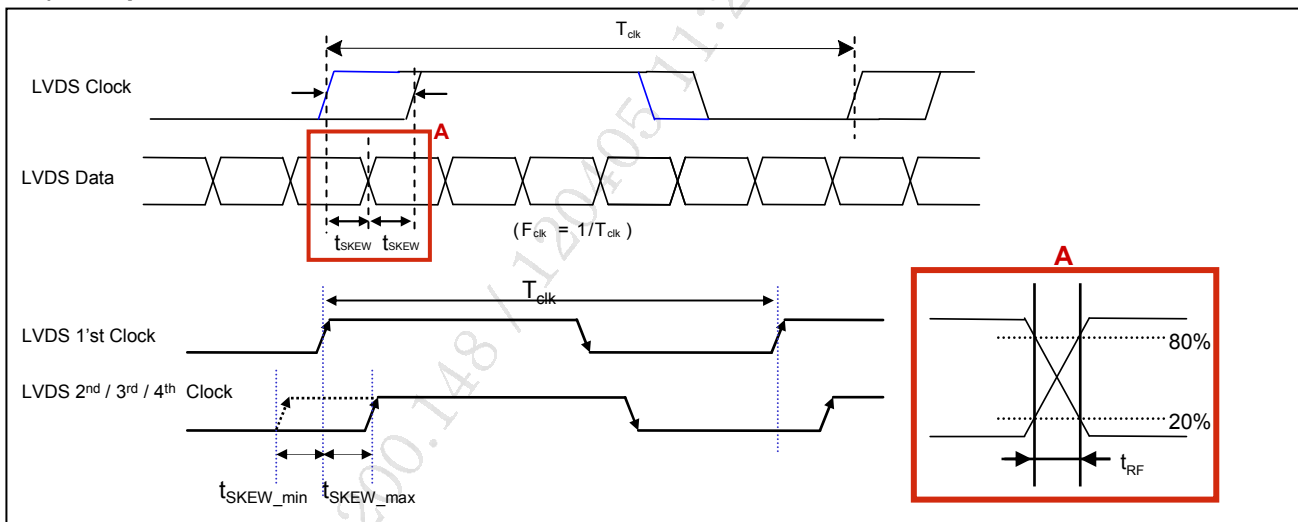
$T_{clk}$

LVDS Clock

A

LVDS Data

$t_{SKEW}$ $t_{SKEW}$

( $F_{clk}$ = $1/T_{clk}$ )

$T_{clk}$

LVDS 1'st Clock

LVDS 2$^{nd}$ / 3$^{rd}$ / 4$^{th}$ Clock

$t_{SKEW\_min}$ $t_{SKEW\_max}$

A

80%

20%

$t_{RF}$

200.148 / 120405 11:2